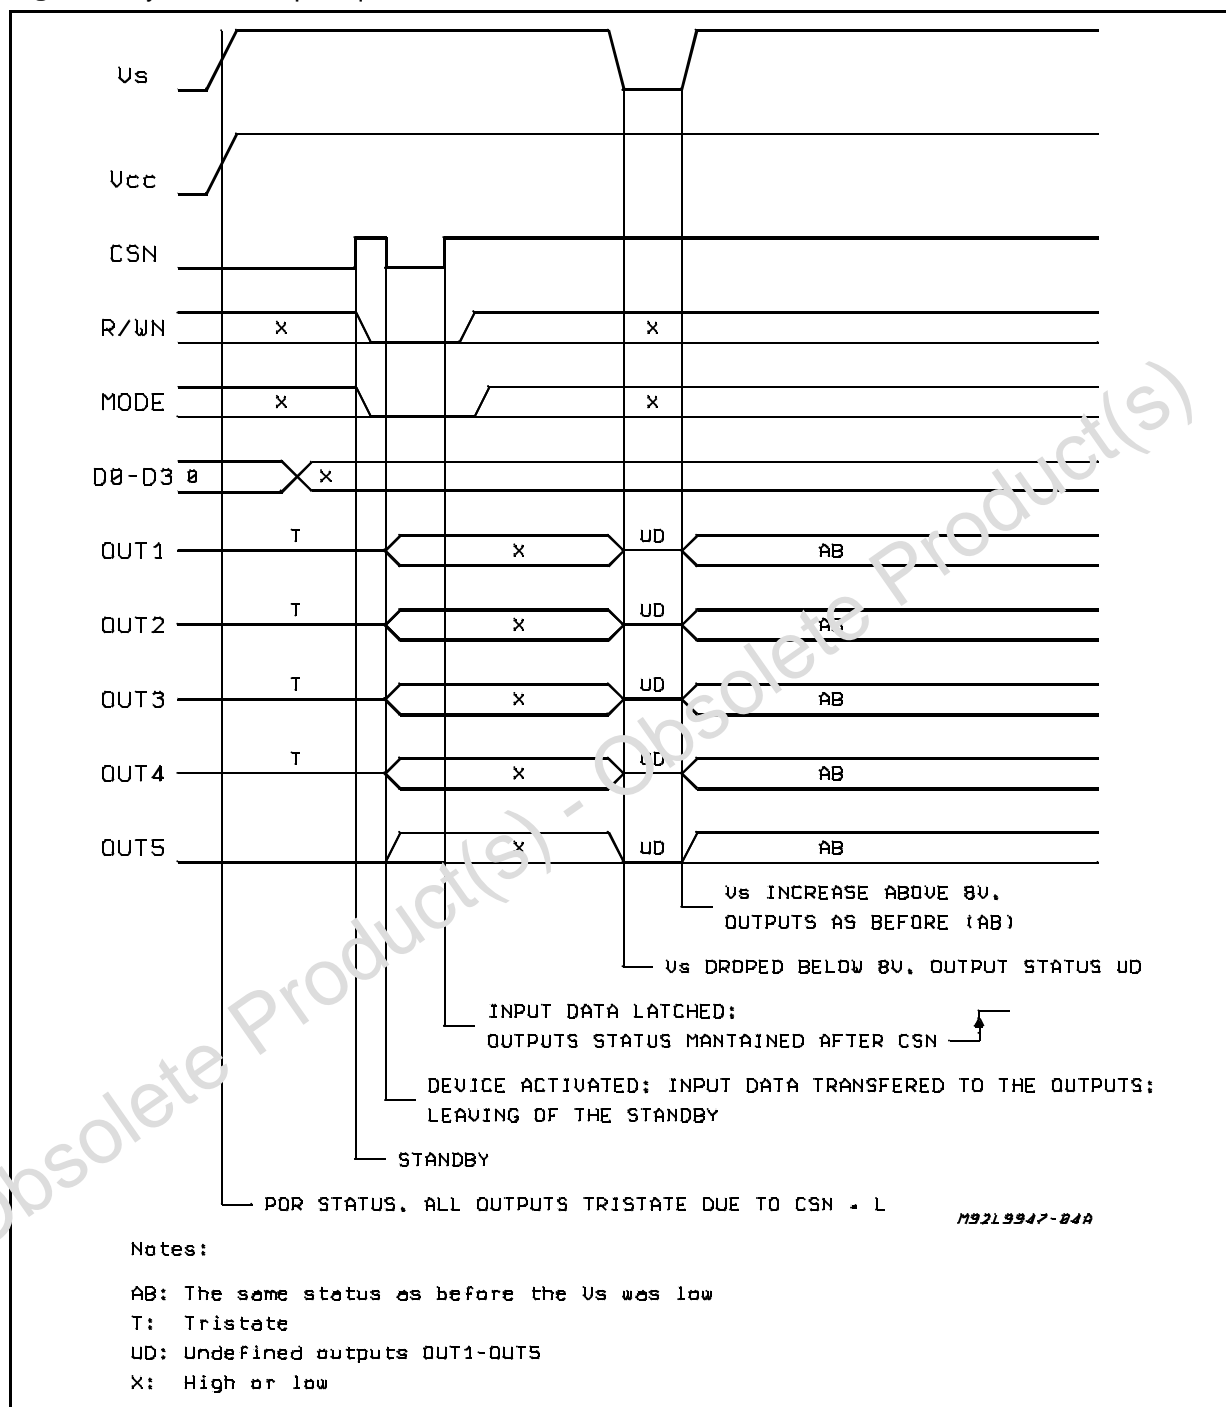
Vs

Vcc

CSN

R/WN X X

MODE X X

D0-D3 0 X

OUT1 T X UD AB

OUT2 T X UD AB

OUT3 T X UD AB

OUT4 T X UD AB

OUT5 X UD AB

Vs INCREASE ABOVE 8V. OUTPUTS AS BEFORE (AB)

Vs DROPED BELOW 8V. OUTPUT STATUS UD

INPUT DATA LATCHED: OUTPUTS STATUS MANTAINED AFTER CSN

DEVICE ACTIVATED: INPUT DATA TRANSFERED TO THE OUTPUTS; LEAVING OF THE STANDBY

STANDBY

POR STATUS. ALL OUTPUTS TRISTATE DUE TO CSN = L

M92L9947-84A

Notes:

AB: The same status as before the Vs was low
T: Tristate
UD: Undefined outputs OUT1-OUT5
X: High or low

Obsolete Product(s) - Obsolete Product(s)